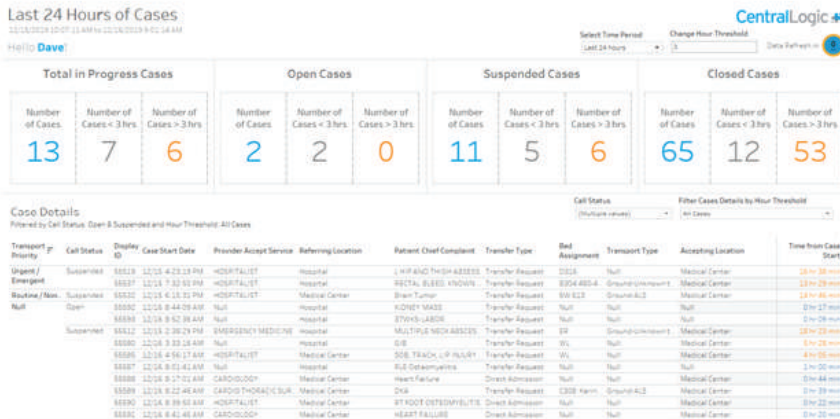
Last 24 Hours of Cases

12/16/2019 10:07:11 AM to 12/16/2019 10:11:14 AM

Hello Dave!

CentralLogic

Select Time Period
Last 24 hours

Change Hour Threshold
3

Data Refresh in

Total in Progress Cases

| Number of Cases | Number of Cases < 3 hrs | Number of Cases > 3 hrs |
|---|---|---|
| 13 | 7 | 6 |

Open Cases

| Number of Cases | Number of Cases < 3 hrs | Number of Cases > 3 hrs |
|---|---|---|
| 2 | 2 | 0 |

Suspended Cases

| Number of Cases | Number of Cases < 3 hrs | Number of Cases > 3 hrs |
|---|---|---|
| 11 | 5 | 6 |

Closed Cases

| Number of Cases | Number of Cases < 3 hrs | Number of Cases > 3 hrs |
|---|---|---|
| 65 | 12 | 53 |

Case Details
Filtered by Call Status: Open & Suspended and Hour Threshold: All Cases

Call Status
(Multiple values)

Filter Cases Details by Hour Threshold
All Cases

| Transport Priority | Call Status | Display ID | Case Start Date | Provider Accept Service | Referring Location | Patient Chief Complaint | Transfer Type | Bed Assignment | Transport Type | Accepting Location | Time from Case Start |
|---|---|---|---|---|---|---|---|---|---|---|---|
| Urgent / Emergent | Suspended | 55519 | 12/15 4:23:19 PM | HOSPITALIST | Hospital | L HIP AND THIGH ABSESS | Transfer Request | D016 | Null | Medical Center | 18 hr 38 min |
| | | 55527 | 12/15 7:32:02 PM | HOSPITALIST | Hospital | RECTAL BLEED, KNOWN | Transfer Request | 8304-860-A | Ground-Unknown | Medical Center | 13 hr 29 min |
| Routine / Non-Null | Suspended | 55532 | 12/15 6:15:31 PM | HOSPITALIST | Medical Center | Brain Tumor | Transfer Request | 5W 613 | Ground-ALS | Medical Center | 13 hr 46 min |
| | Open | 55592 | 12/16 9:44:09 AM | Null | Null | KIDNEY MASS | Transfer Request | Null | Null | Null | 0 hr 17 min |
| | | 55595 | 12/16 9:52:36 AM | Null | Hospital | ETOH/S-LABOR | Transfer Request | Null | Null | Null | 0 hr 09 min |
| | Suspended | 55512 | 12/15 2:38:29 PM | EMERGENCY MEDICINE | Null | MULTIPLE NECK ABSCES | Transfer Request | ER | Ground-Unknown | Medical Center | 19 hr 23 min |
| | | 55580 | 12/16 3:33:16 AM | Null | Hospital | GIB | Transfer Request | WL | Null | Medical Center | 6 hr 28 min |
| | | 55586 | 12/16 4:56:17 AM | HOSPITALIST | Medical Center | SOB, TRACH, LIP INJURY | Transfer Request | WL | Null | Medical Center | 5 hr 05 min |
| | | 55587 | 12/16 8:01:41 AM | Null | Null | R-E Osteomyelitis | Transfer Request | Null | Null | Medical Center | 1 hr 00 min |
| | | 55588 | 12/16 9:17:01 AM | CARDIOLOGY | Medical Center | Heart Failure | Direct Admission | Null | Null | Medical Center | 0 hr 44 min |
| | | 55589 | 12/16 9:22:46 AM | CARDIOTHORACIC SUR | Medical Center | DKA | Transfer Request | C308 Harm | Ground-ALS | Medical Center | 0 hr 39 min |
| | | 55590 | 12/16 9:39:50 AM | HOSPITALIST | Medical Center | RT FOOT OSTEOMYELITIS | Direct Admission | Null | Null | Medical Center | 0 hr 22 min |
| | | 55591 | 12/16 9:41:46 AM | CARDIOLOGY | Medical Center | HEART FAILURE | Direct Admission | Null | Null | Medical Center | 0 hr 20 min |